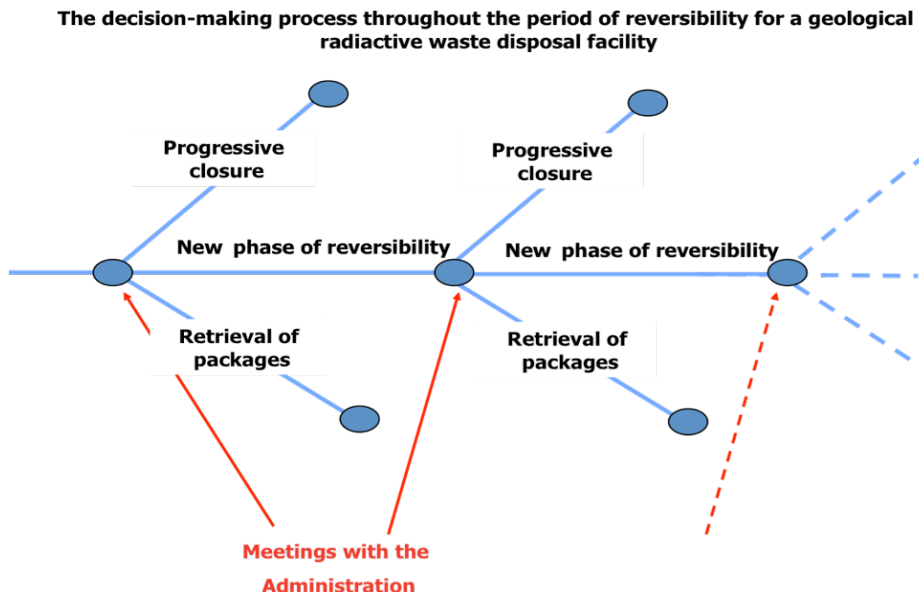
The decision-making process throughout the period of reversibility for a geological radiactive waste disposal facility

Progressive closure

New phase of reversibility

Retrieval of packages

Progressive closure

New phase of reversibility

Retrieval of packages

Meetings with the Administration